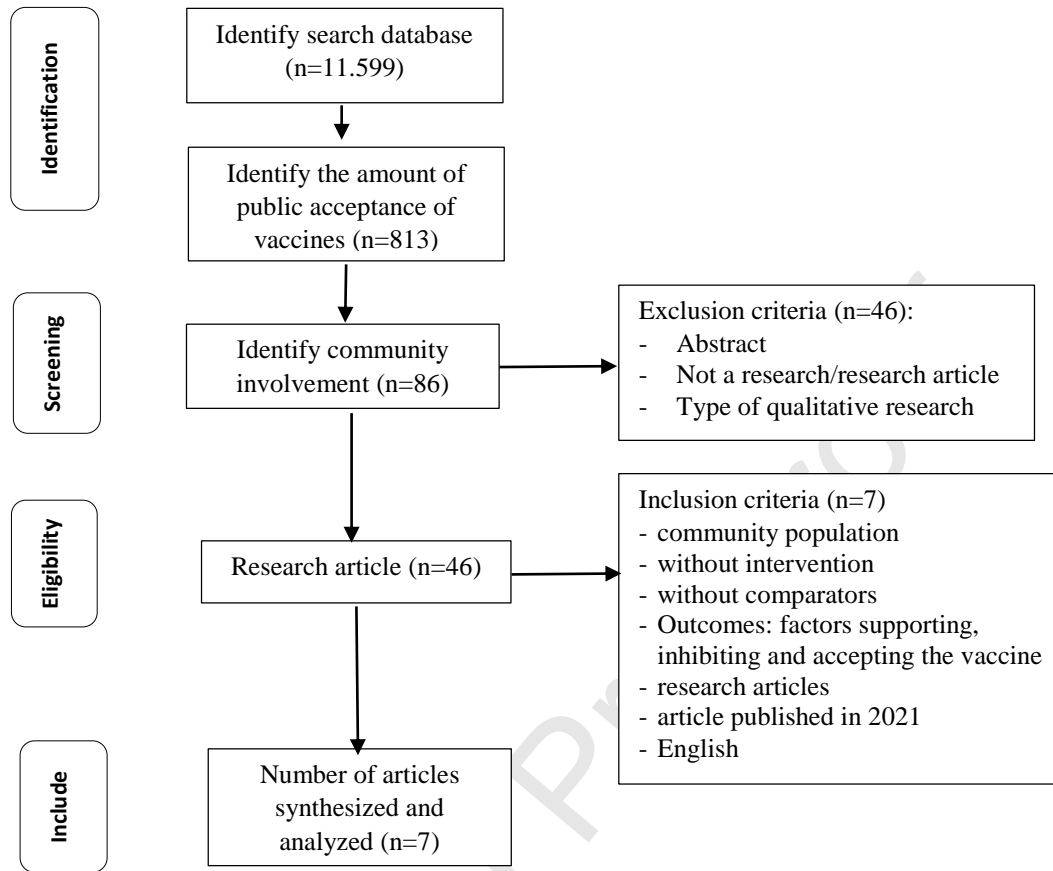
Identification

Identify search database (n=11.599)

Identify the amount of public acceptance of vaccines (n=813)

Screening

Identify community involvement (n=86)

Exclusion criteria (n=46):
- Abstract
- Not a research/research article
- Type of qualitative research

Eligibility

Research article (n=46)

Inclusion criteria (n=7)
- community population
- without intervention
- without comparators
- Outcomes: factors supporting, inhibiting and accepting the vaccine
- research articles
- article published in 2021
- English

Include

Number of articles synthesized and analyzed (n=7)